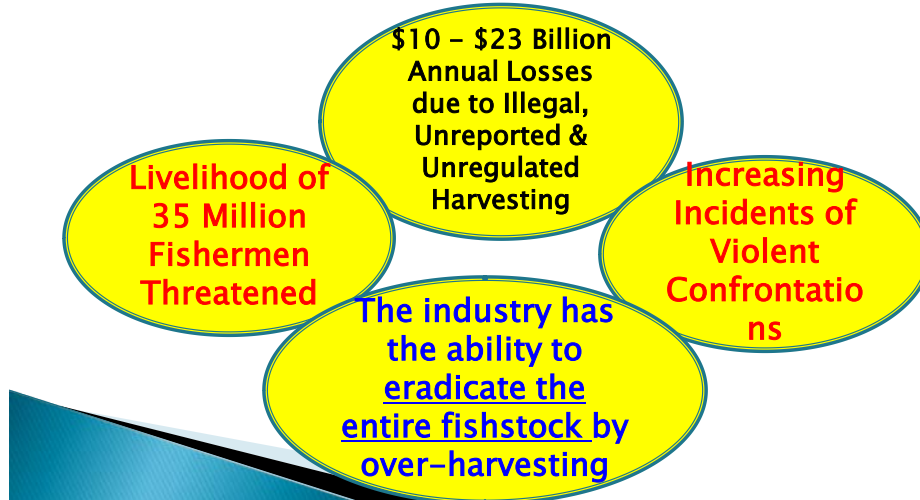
\$10 – \$23 Billion Annual Losses due to Illegal, Unreported & Unregulated Harvesting

Livelihood of 35 Million Fishermen Threatened

Increasing Incidents of Violent Confrontatio ns

The industry has the ability to eradicate the entire fishstock by over-harvesting